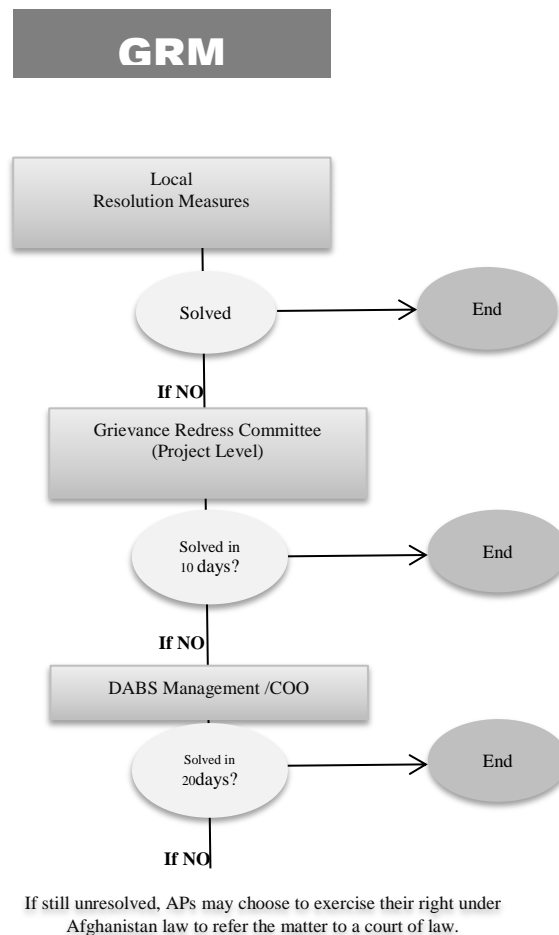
GRM

Local
Resolution Measures

Solved

End

If NO

Grievance Redress Committee
(Project Level)

Solved in
10 days?

End

If NO

DABS Management /COO

Solved in
20days?

End

If NO

If still unresolved, APs may choose to exercise their right under Afghanistan law to refer the matter to a court of law.